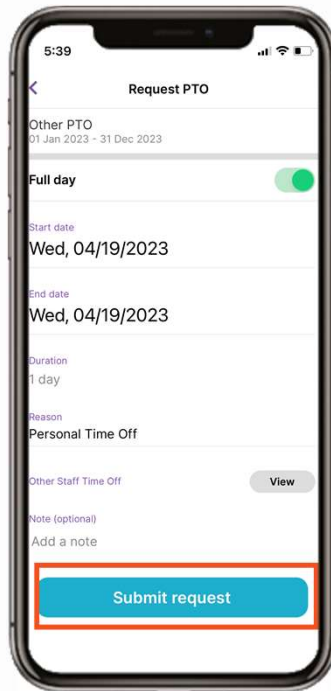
5:39

Request PTO

Other PTO
01 Jan 2023 - 31 Dec 2023

Full day

Start date
Wed, 04/19/2023

End date
Wed, 04/19/2023

Duration
1 day

Reason
Personal Time Off

Other Staff Time Off
View

Note (optional)
Add a note

Submit request